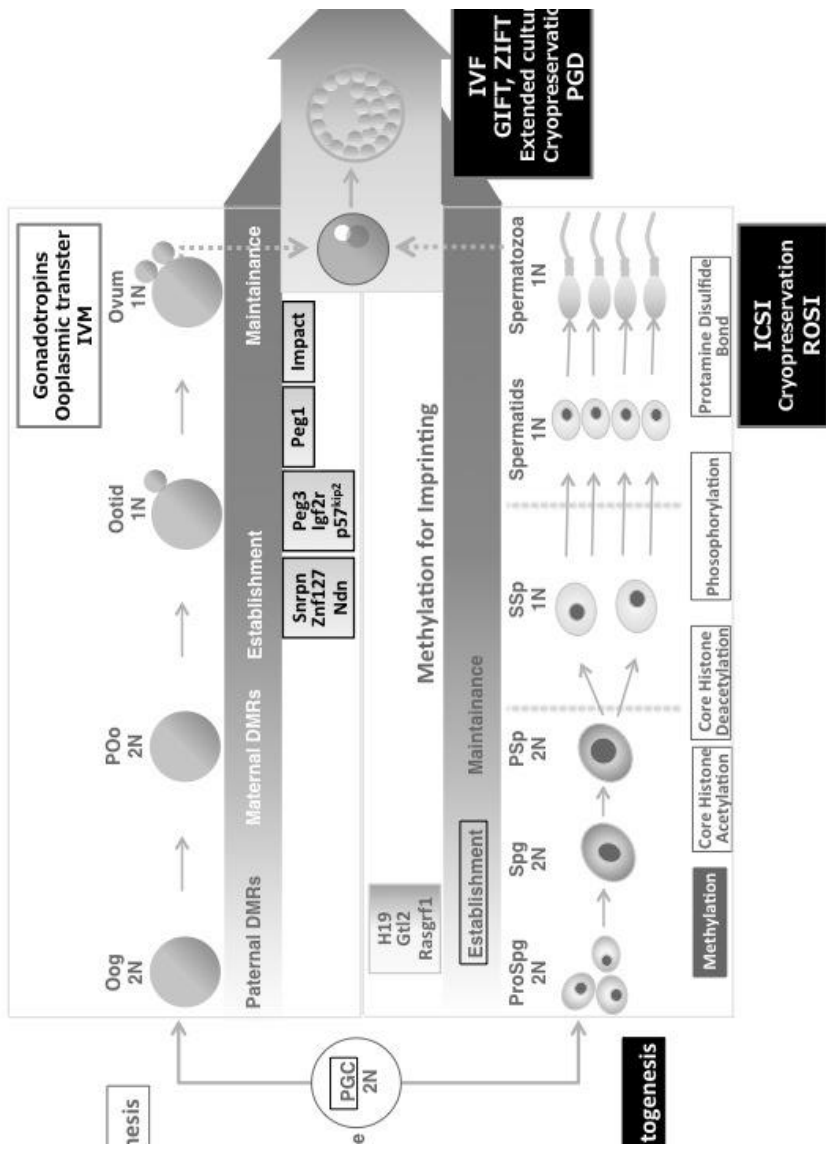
IVF
GIFT, ZIFT
Extended cultu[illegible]
Cryopreservatio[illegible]
PGD

Gonadotropins
Ooplasmic transter
IVM

Oog
2N

POo
2N

Ootid
1N

Ovum
1N

Paternal DMRs
Maternal DMRs
Establishment
Maintainance

Snrpn
Znf127
Ndn

Peg3
Igf2r
$p57^{kip2}$

Peg1

Impact

Methylation for Imprinting

H19
Gtl2
Rasgrf1

Establishment
Maintainance

ProSpg
2N

Spg
2N

PSp
2N

SSp
1N

Spermatids
1N

Spermatozoa
1N

Methylation
Core Histone Acetylation
Core Histone Deacetylation
Phosphorylation
Protamine Disulfide Bond

ICSI
Cryopreservation
ROSI

PGC
2N

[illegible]nesis
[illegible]togenesis